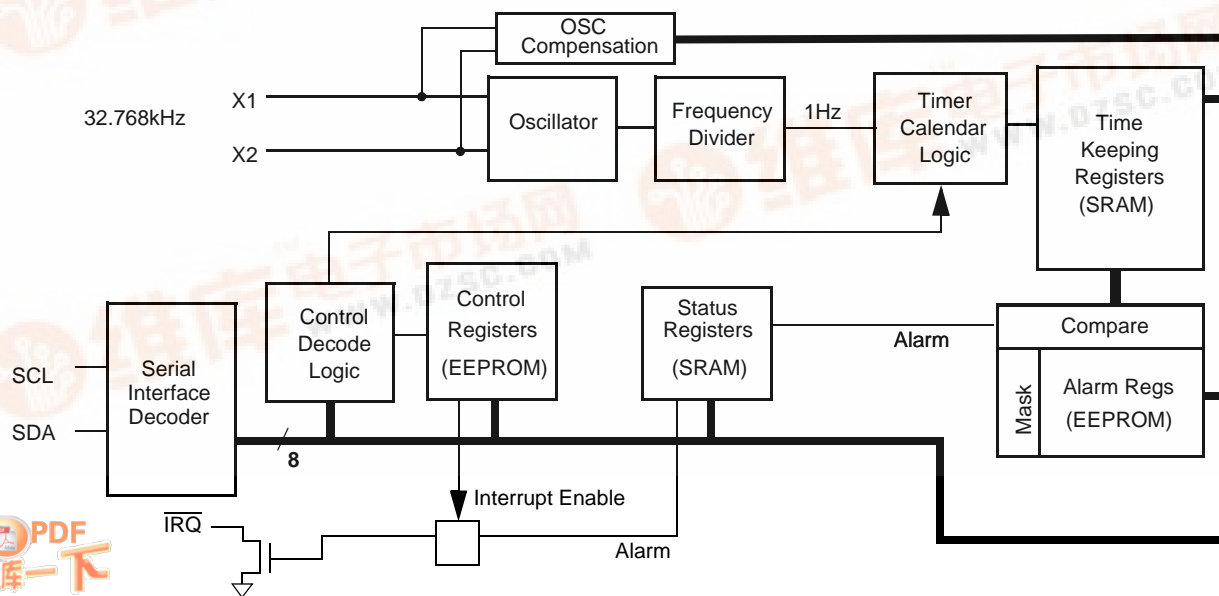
OSC Compensation

32.768kHz

X1

X2

Oscillator

Frequency Divider

1Hz

Timer Calendar Logic

Time Keeping Registers (SRAM)

SCL

SDA

Serial Interface Decoder

Control Decode Logic

Control Registers (EEPROM)

Status Registers (SRAM)

Alarm

Compare

Mask

Alarm Regs (EEPROM)

8

$\overline{IRQ}$

Interrupt Enable

Alarm

www.dzsc.com

PDF